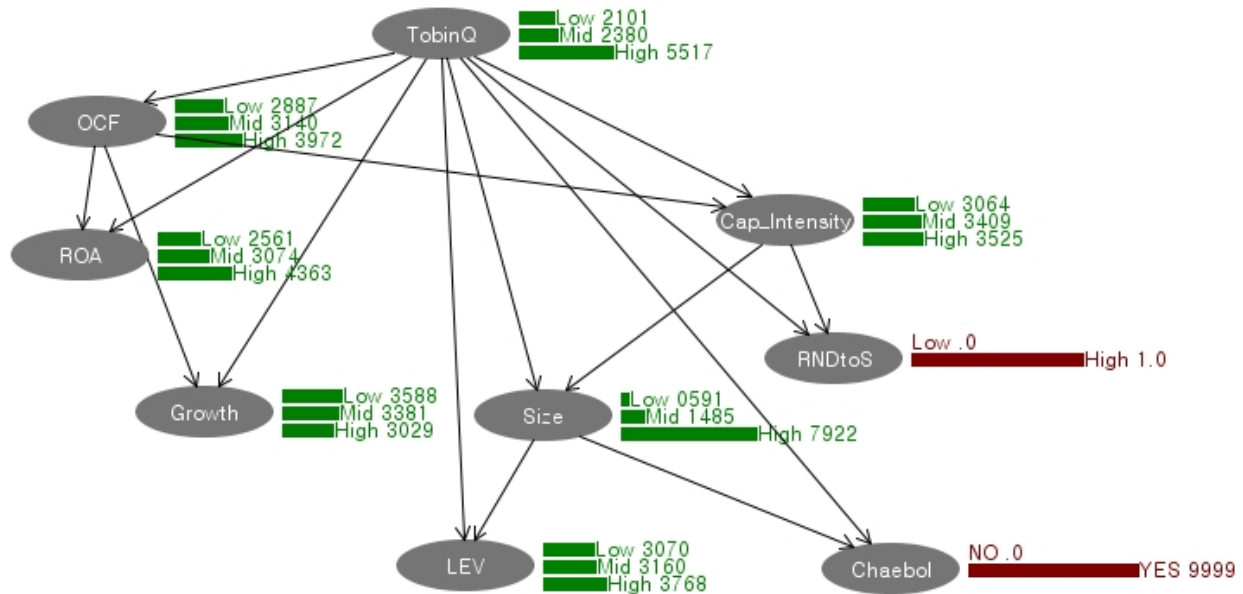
TobinQ
Low 2101
Mid 2380
High 5517

OCF
Low 2887
Mid 3140
High 3972

Cap_Intensity
Low 3064
Mid 3409
High 3525

ROA
Low 2561
Mid 3074
High 4363

RNDtoS
Low .0
High 1.0

Growth
Low 3588
Mid 3381
High 3029

Size
Low 0591
Mid 1485
High 7922

LEV
Low 3070
Mid 3160
High 3768

Chaebol
NO .0
YES 9999